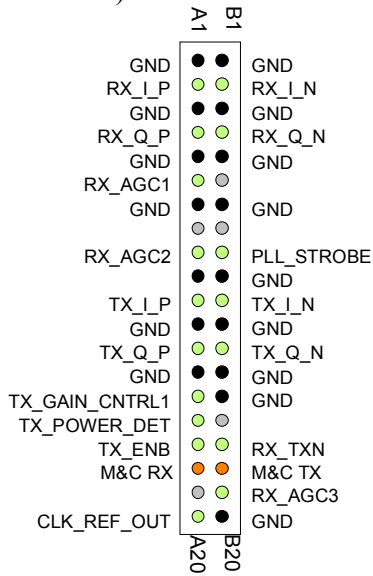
A1 B1

| | |
|---|---|
| GND | GND |
| RX_I_P | RX_I_N |
| GND | GND |
| RX_Q_P | RX_Q_N |
| GND | GND |
| RX_AGC1 | |
| GND | GND |
| | |
| RX_AGC2 | PLL_STROBE |
| | GND |
| TX_I_P | TX_I_N |
| GND | GND |
| TX_Q_P | TX_Q_N |
| GND | GND |
| TX_GAIN_CNTRL1 | GND |
| TX_POWER_DET | |
| TX_ENB | RX_TXN |
| M&C RX | M&C TX |
| | RX_AGC3 |
| CLK_REF_OUT | GND |

A20 B20